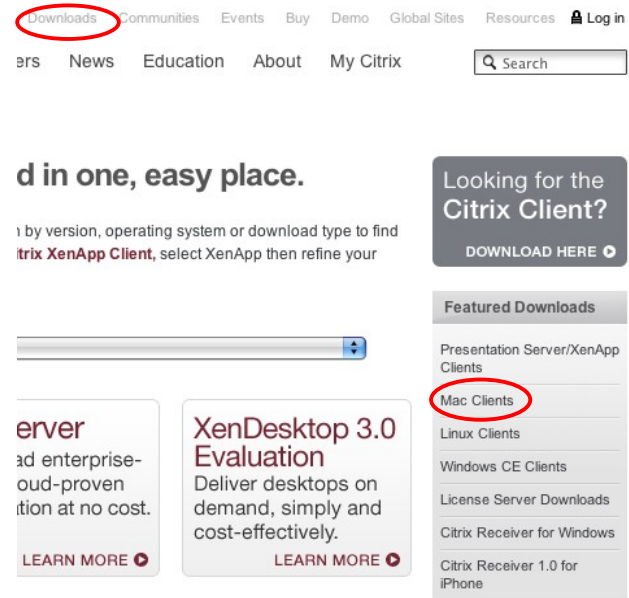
Downloads Communities Events Buy Demo Global Sites Resources Log in

ers News Education About My Citrix

Search

d in one, easy place.

n by version, operating system or download type to find itrix XenApp Client, select XenApp then refine your

Looking for the Citrix Client?

DOWNLOAD HERE

Featured Downloads

Presentation Server/XenApp Clients

Mac Clients

Linux Clients

Windows CE Clients

License Server Downloads

Citrix Receiver for Windows

Citrix Receiver 1.0 for iPhone

erver
ad enterprise-
oud-proven
ution at no cost.

LEARN MORE

XenDesktop 3.0 Evaluation

Deliver desktops on demand, simply and cost-effectively.

LEARN MORE